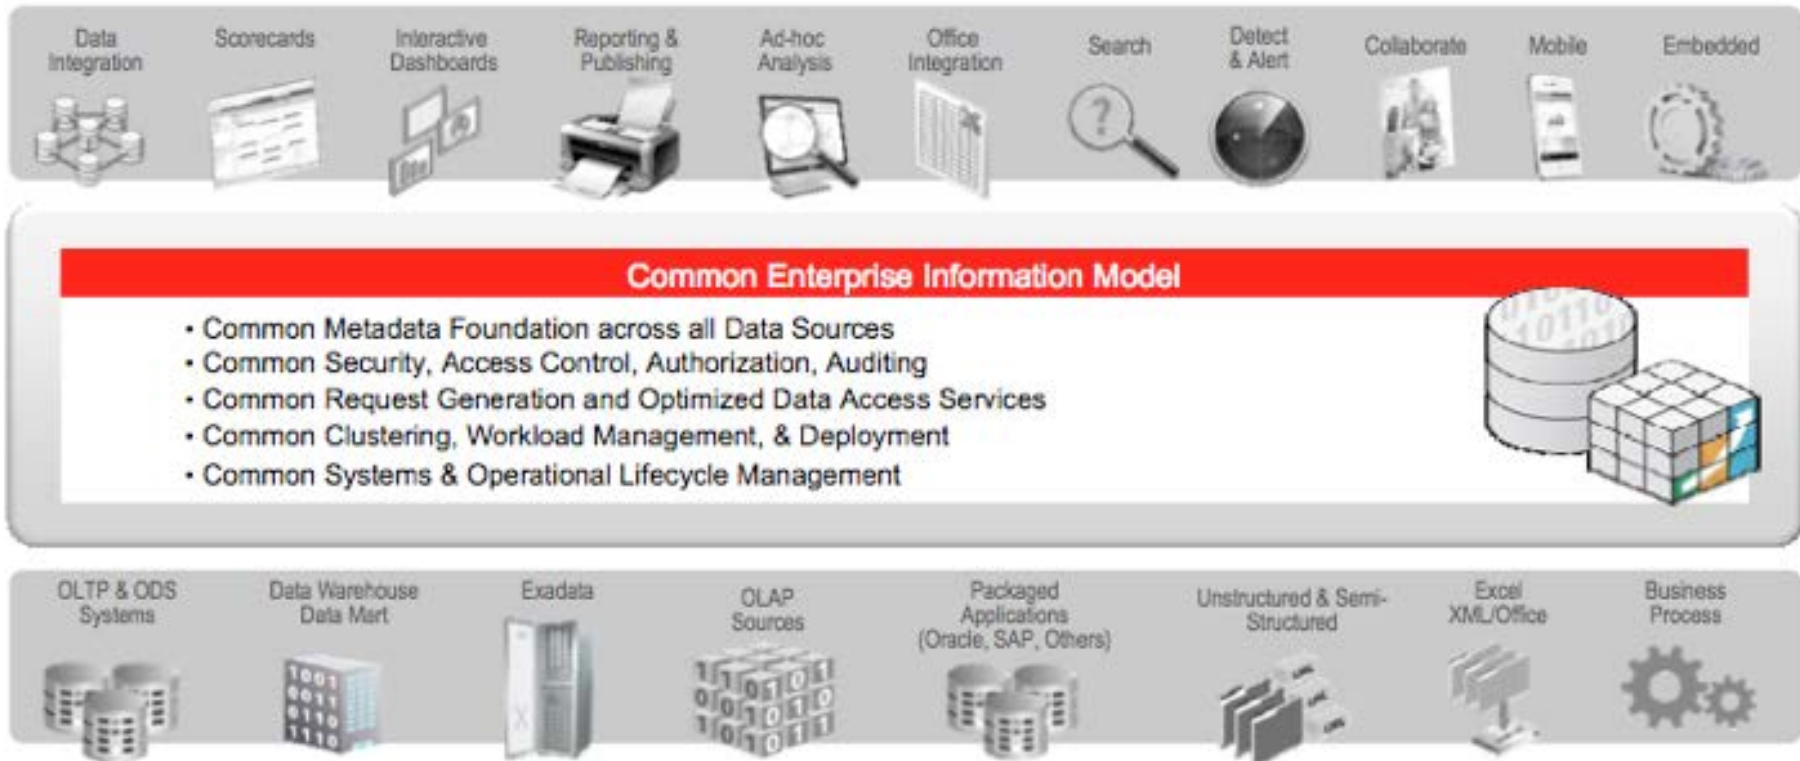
Data Integration

Scorecards

Interactive Dashboards

Reporting & Publishing

Ad-hoc Analysis

Office Integration

Search

Detect & Alert

Collaborate

Mobile

Embedded

Common Enterprise Information Model

• Common Metadata Foundation across all Data Sources
• Common Security, Access Control, Authorization, Auditing
• Common Request Generation and Optimized Data Access Services
• Common Clustering, Workload Management, & Deployment
• Common Systems & Operational Lifecycle Management

OLTP & ODS Systems

Data Warehouse Data Mart

Exadata

OLAP Sources

Packaged Applications (Oracle, SAP, Others)

Unstructured & Semi-Structured

Excel XML/Office

Business Process